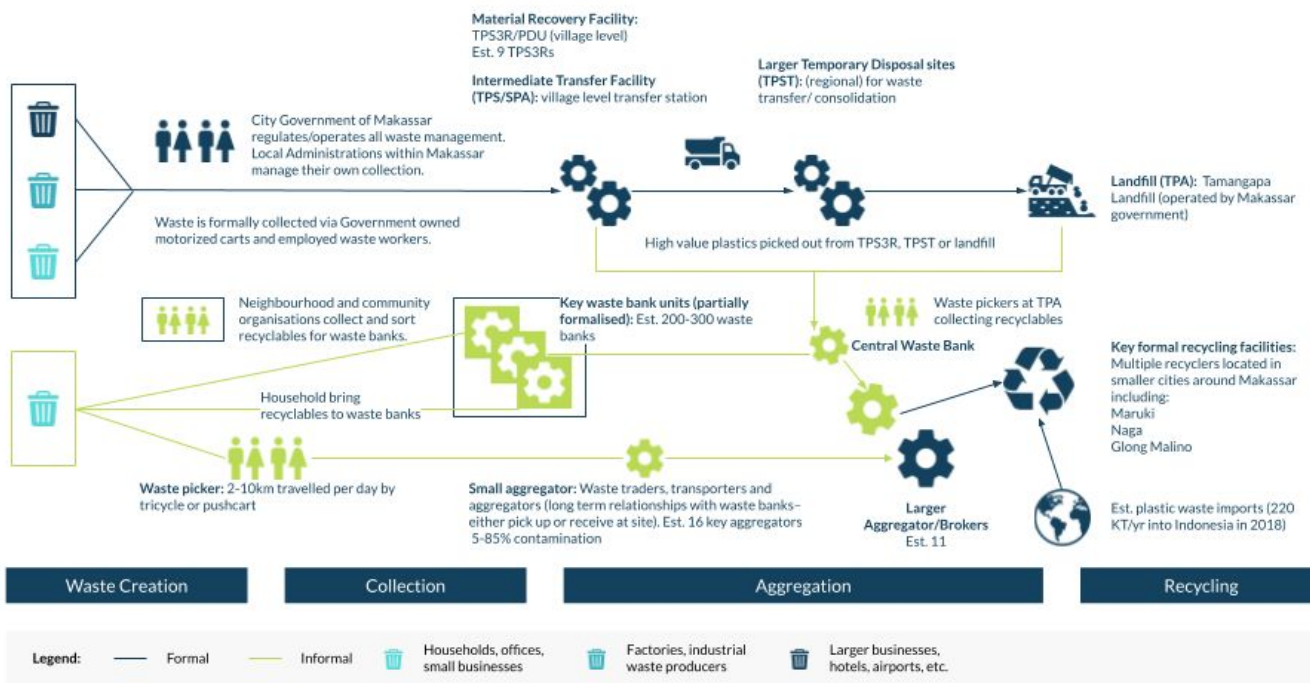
**Material Recovery Facility:**
TPS3R/PDU (village level)
Est. 9 TPS3Rs

**Intermediate Transfer Facility (TPS/SPA):** village level transfer station

**Larger Temporary Disposal sites (TPST):** (regional) for waste transfer/ consolidation

City Government of Makassar regulates/operates all waste management. Local Administrations within Makassar manage their own collection.

Waste is formally collected via Government owned motorized carts and employed waste workers.

**Landfill (TPA):** Tamangapa Landfill (operated by Makassar government)

High value plastics picked out from TPS3R, TPST or landfill

Neighbourhood and community organisations collect and sort recyclables for waste banks.

**Key waste bank units (partially formalised):** Est. 200-300 waste banks

Waste pickers at TPA collecting recyclables

**Central Waste Bank**

**Key formal recycling facilities:** Multiple recyclers located in smaller cities around Makassar including:
Maruki
Naga
Glong Malino

Household bring recyclables to waste banks

**Waste picker:** 2-10km travelled per day by tricycle or pushcart

**Small aggregator:** Waste traders, transporters and aggregators (long term relationships with waste banks– either pick up or receive at site). Est. 16 key aggregators 5-85% contamination

**Larger Aggregator/Brokers**
Est. 11

Est. plastic waste imports (220 KT/yr into Indonesia in 2018)

Waste Creation

Collection

Aggregation

Recycling

**Legend:** Formal Informal Households, offices, small businesses Factories, industrial waste producers Larger businesses, hotels, airports, etc.